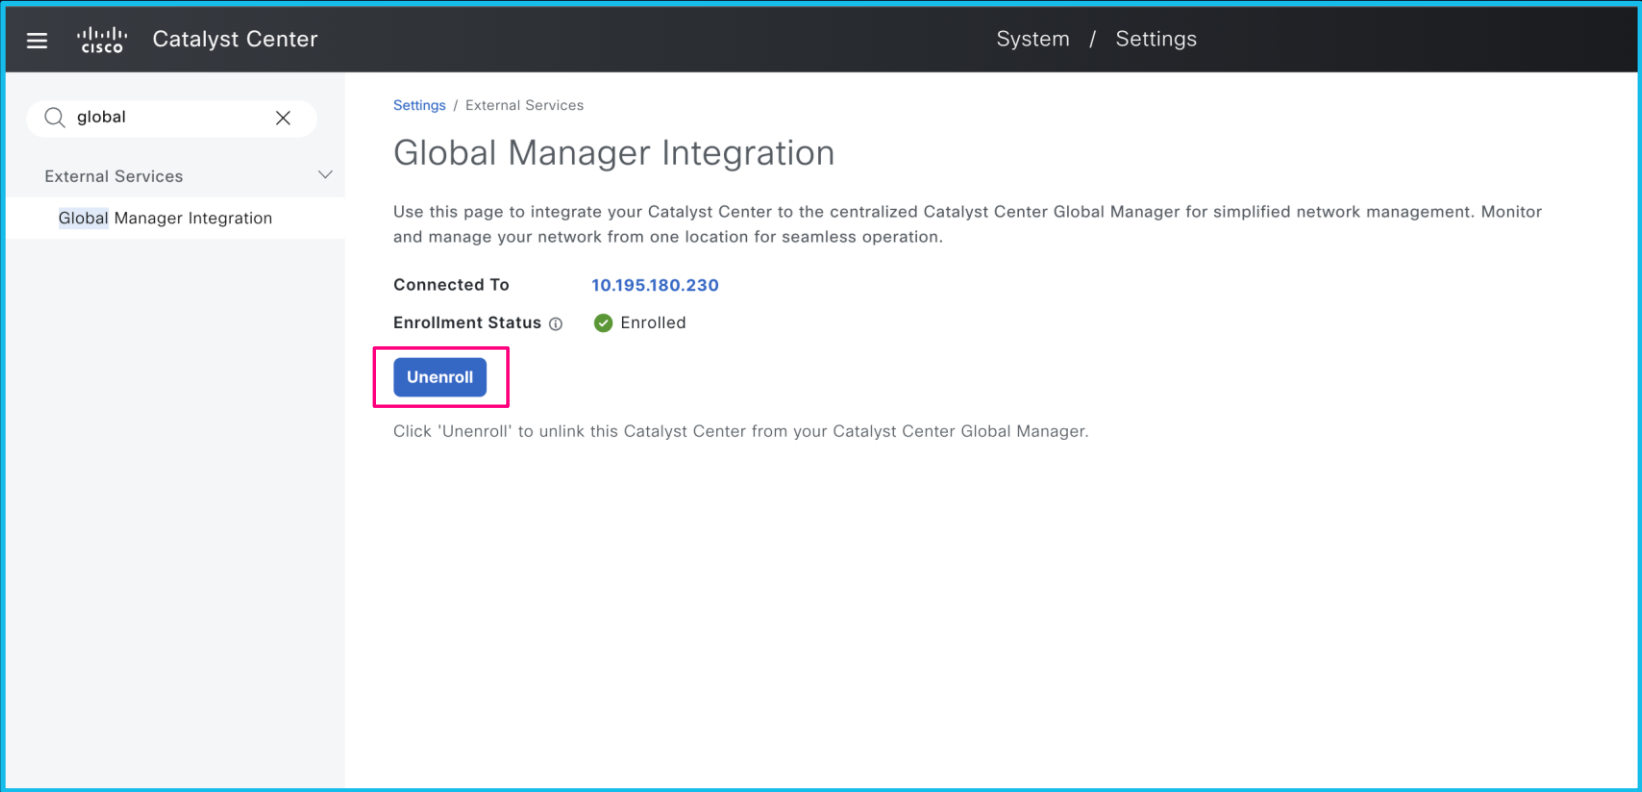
cisco Catalyst Center

System / Settings

global

External Services

Global Manager Integration

Settings / External Services

Global Manager Integration

Use this page to integrate your Catalyst Center to the centralized Catalyst Center Global Manager for simplified network management. Monitor and manage your network from one location for seamless operation.

Connected To 10.195.180.230

Enrollment Status Enrolled

Unenroll

Click 'Unenroll' to unlink this Catalyst Center from your Catalyst Center Global Manager.